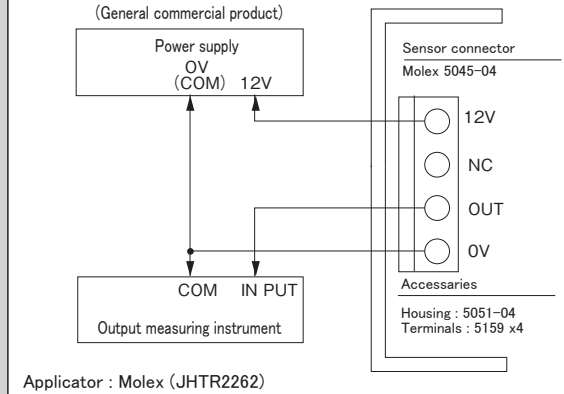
(General commercial product)

Power supply
0V
(COM) 12V

Sensor connector
Molex 5045-04

12V
NC
OUT
0V

Accessaries
Housing : 5051-04
Terminals : 5159 x4

COM IN PUT
Output measuring instrument

Applicator : Molex (JHTR2262)